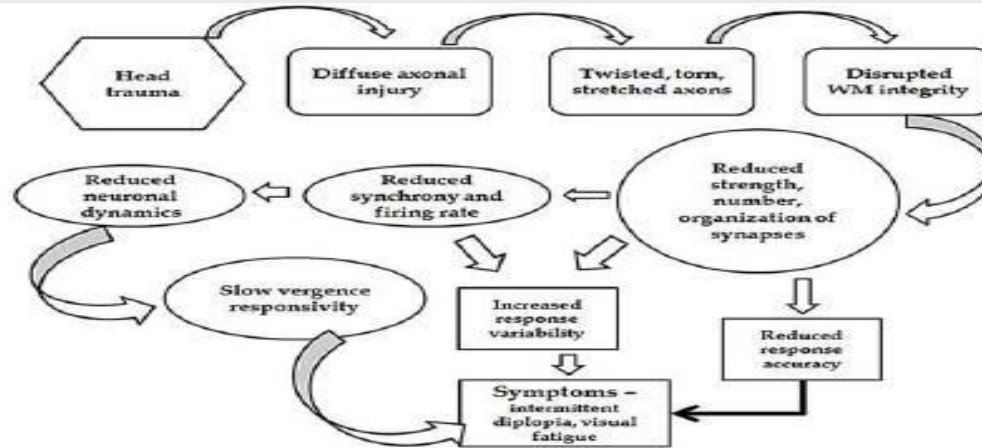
Head trauma

Diffuse axonal injury

Twisted, torn, stretched axons

Disrupted WM integrity

Reduced neuronal dynamics

Reduced synchrony and firing rate

Reduced strength, number, organization of synapses

Slow vergence responsivity

Increased response variability

Reduced response accuracy

Symptoms – intermittent diplopia, visual fatigue